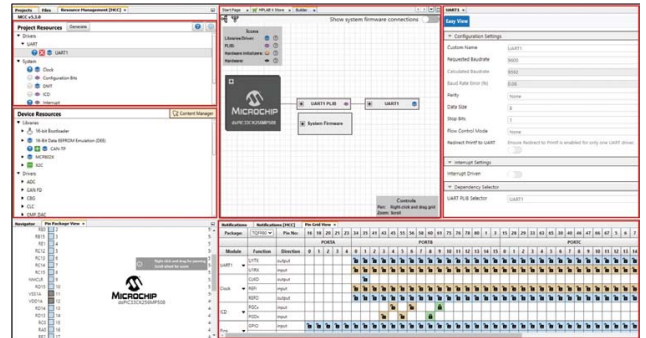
Projects Files Resource Management [MCC]

MCC v5.3.0

Project Resources Generate

Drivers
UART
UART1
System
Clock
Configuration Bits
DMT
ICD
Interrupt

Device Resources Content Manager

Libraries
16-bit Bootloader
16-bit Data EEPROM Emulation (DEE)
CAN TP
MCP802X
SDC
Drivers
ADC
CAN FD
CBG
CLC
EMP DAT

Start Page MPLAB® Store Builder

Show system firmware connections

Scope
Libraries/Driver
PLIB
Hardware Indicators
Hardware

MICROCHIP
dsPIC33CK256MP508

UART1 PLIB
UART1
System Firmware

Controls
Pan: Right-click and drag grid
Zoom: Scroll

UART1

Easy View

Configuration Settings
Custom Name UART1
Requested Baudrate 9600
Calculated Baudrate 9592
Baud Rate Error (%) 0.08
Parity None
Data Size 8
Stop Bits 1
Flow Control Mode None
Redirect Printf to UART Ensure Redirect to Printf is enabled for only one UART driver

Interrupt Settings
Interrupt Driven

Dependency Selector
UART PLIB Selector UART1

Navigator Pin Package View

MICROCHIP
dsPIC33CK256MP508

Notifications Notifications [MCC] Pin Grid View
Package: TQFP80 Pin No:

PORTA PORTB PORTC

| Module | Function | Direction |
|---|---|---|
| UART1 | U1TX | output |
| | U1RX | input |
| | CLKO | output |
| Clock | REFI | input |
| | REFO | output |
| ICD | PGCx | input |
| | PGDx | input |
| Pins | GPIO | input |